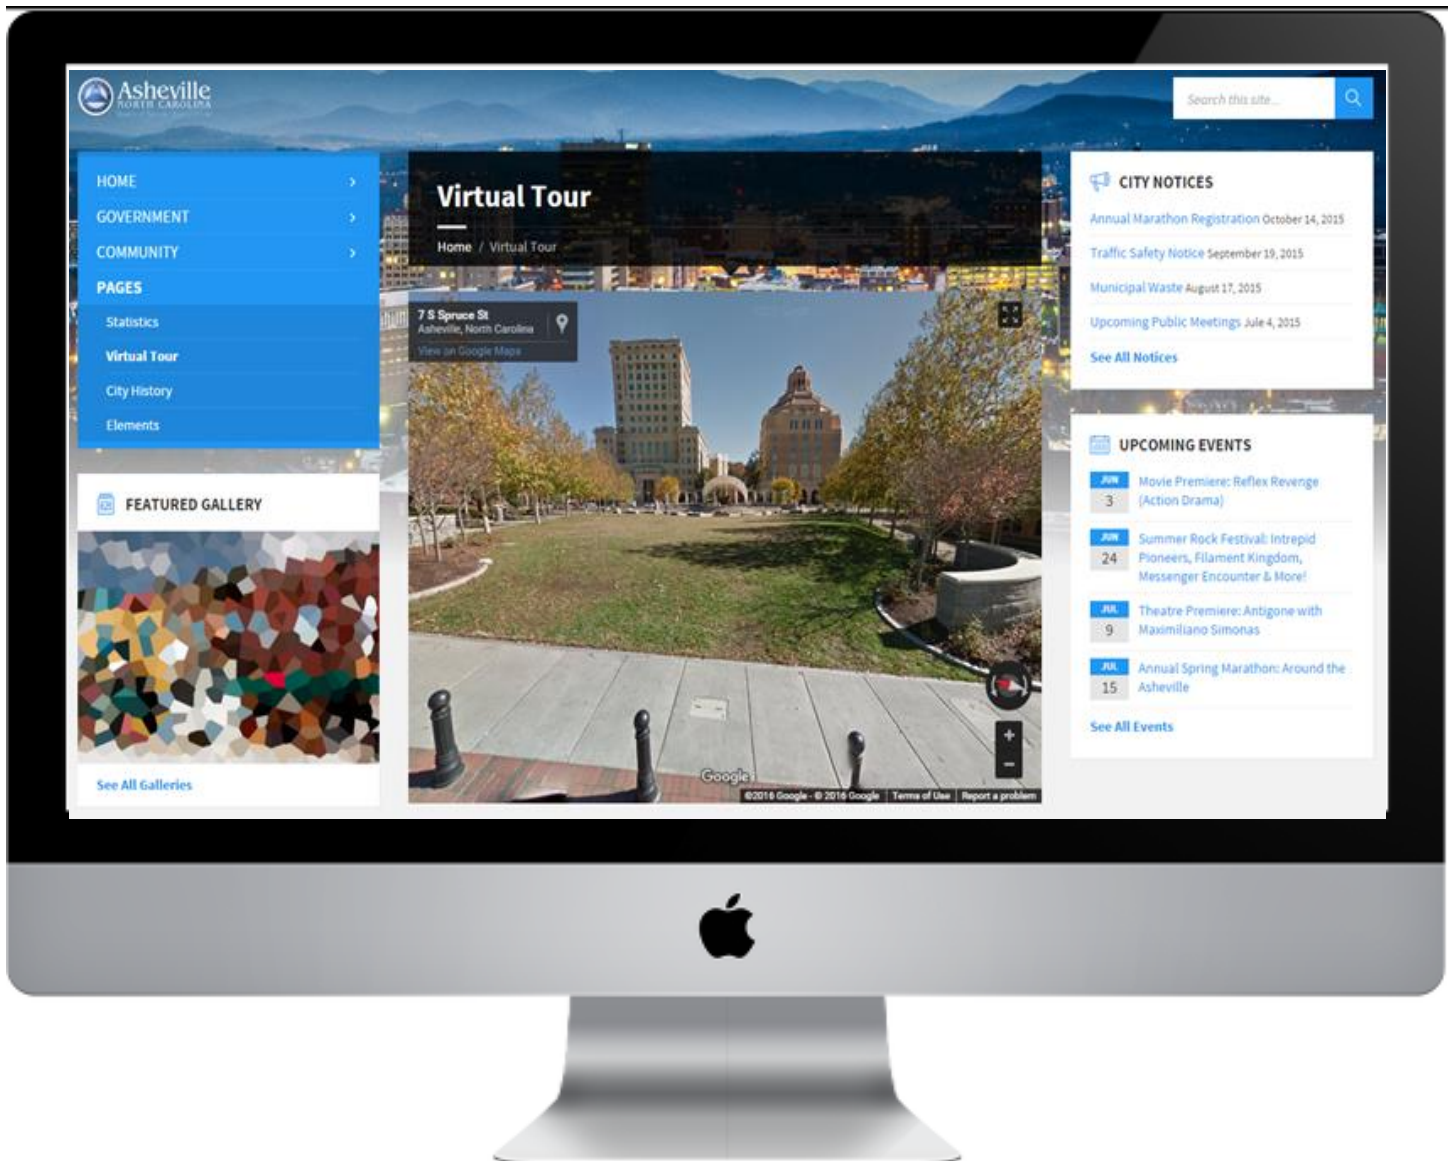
Asheville
NORTH CAROLINA

Search this site...

HOME
GOVERNMENT
COMMUNITY
PAGES
Statistics
Virtual Tour
City History
Elements

FEATURED GALLERY

See All Galleries

Virtual Tour

Home / Virtual Tour

7 S Spruce St
Asheville, North Carolina
View on Google Maps

Google
©2016 Google - © 2016 Google | Terms of Use | Report a problem

CITY NOTICES

Annual Marathon Registration October 14, 2015
Traffic Safety Notice September 19, 2015
Municipal Waste August 17, 2015
Upcoming Public Meetings Jule 4, 2015
See All Notices

UPCOMING EVENTS

JUN 3 Movie Premiere: Reflex Revenge (Action Drama)
JUN 24 Summer Rock Festival: Intrepid Pioneers, Filament Kingdom, Messenger Encounter & More!
JUL 9 Theatre Premiere: Antigone with Maximiliano Simonas
JUL 15 Annual Spring Marathon: Around the Asheville
See All Events